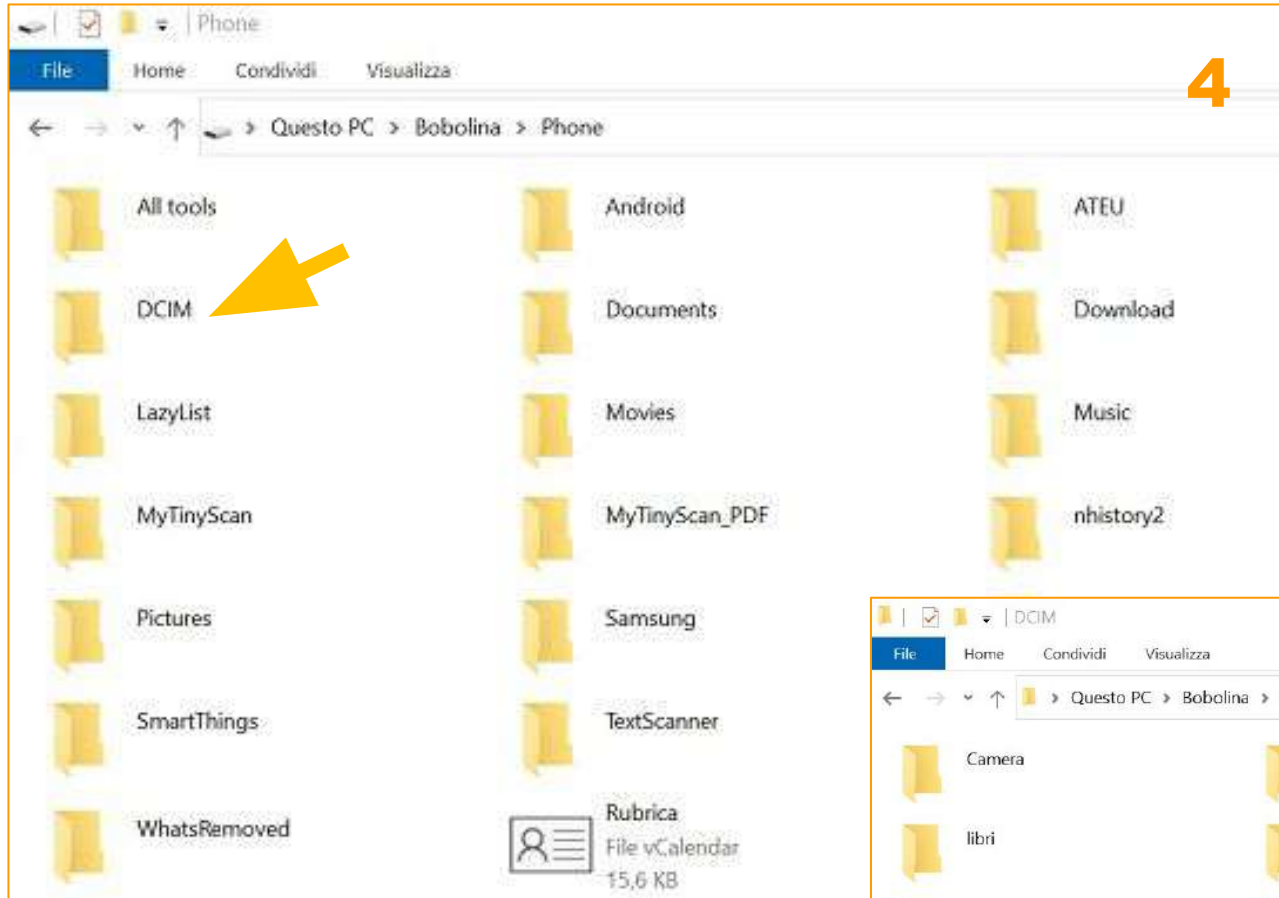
Phone

File
Home
Condividi
Visualizza

4

Questo PC > Bobolina > Phone

All tools
Android
ATEU
DCIM
Documents
Download
LazyList
Movies
Music
MyTinyScan
MyTinyScan_PDF
nhistory2
Pictures
Samsung
SmartThings
TextScanner
WhatsRemoved
Rubrica
File vCalendar
15,6 KB

DCIM

File
Home
Condividi
Visualizza

Questo PC > Bobolina >

Camera
libri